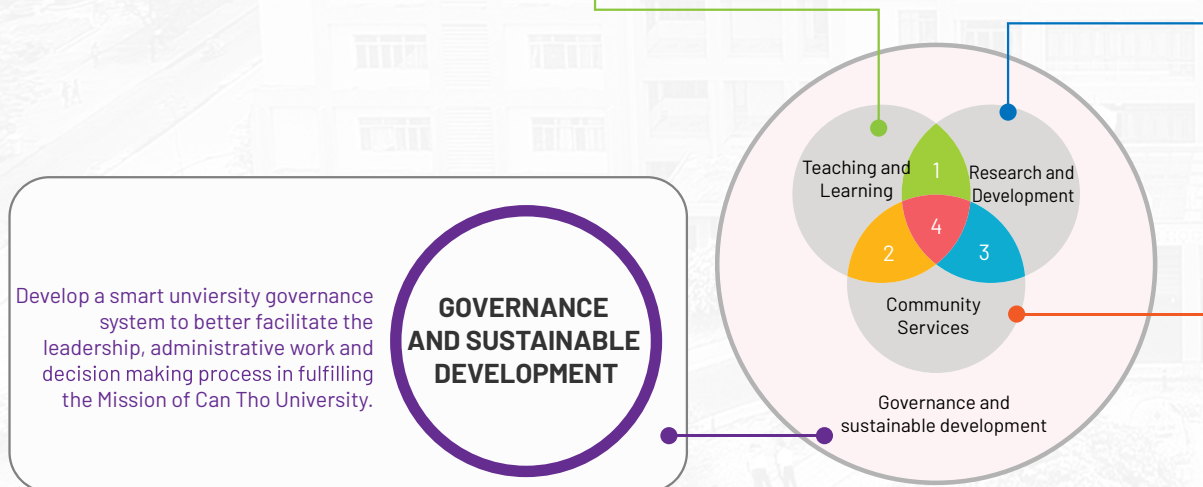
Develop a smart unviersity governance system to better facilitate the leadership, administrative work and decision making process in fulfilling the Mission of Can Tho University.

GOVERNANCE AND SUSTAINABLE DEVELOPMENT

Teaching and Learning

Research and Development

1

2

3

4

Community Services

Governance and sustainable development